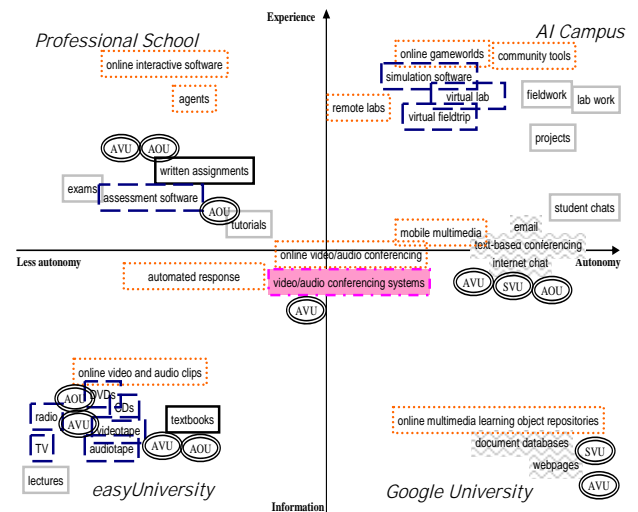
Experience

Professional School

AI Campus

online interactive software

agents

online gameworlds

community tools

simulation software

virtual lab

remote labs

virtual fieldtrip

fieldwork

lab work

projects

AVU

AOU

written assignments

exams

assessment software

AOU

tutorials

student chats

email

mobile multimedia

text-based conferencing

Less autonomy

online video/audio conferencing

Autonomy

automated response

video/audio conferencing systems

internet chat

AVU

SVU

AOU

AVU

online video and audio clips

AOU

DVDs

radio

CDs

AVU

videotape

textbooks

TV

audiotape

AVU

AOU

online multimedia learning object repositories

document databases

SVU

webpages

lectures

easyUniversity

Google University

AVU

Information